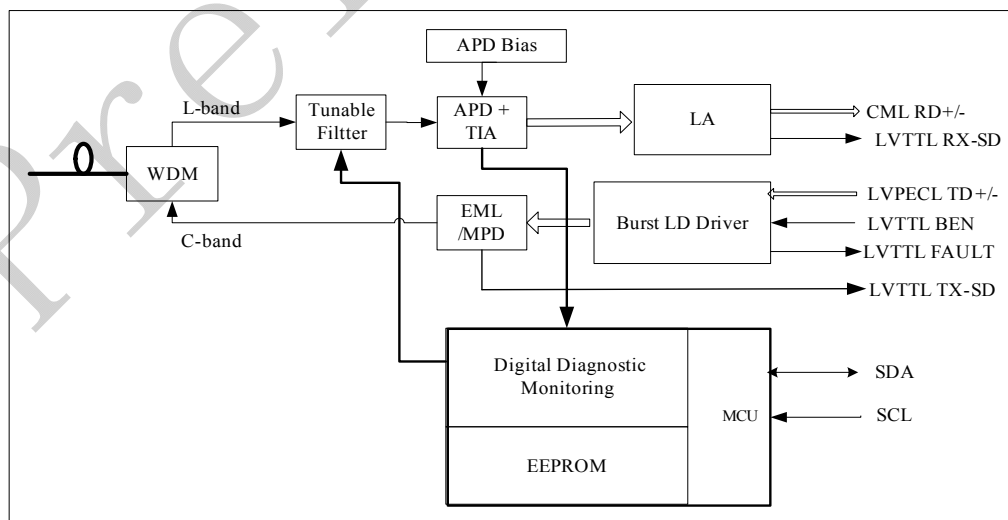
Pre
APD Bias
L-band
Tunable Filtter
APD + TIA
LA
CML RD+/-
LVTTL RX-SD
WDM
EML /MPD
Burst LD Driver
LVPECL TD+/-
LVTTL BEN
LVTTL FAULT
C-band
LVTTL TX-SD
Digital Diagnostic Monitoring
MCU
SDA
SCL
EEPROM